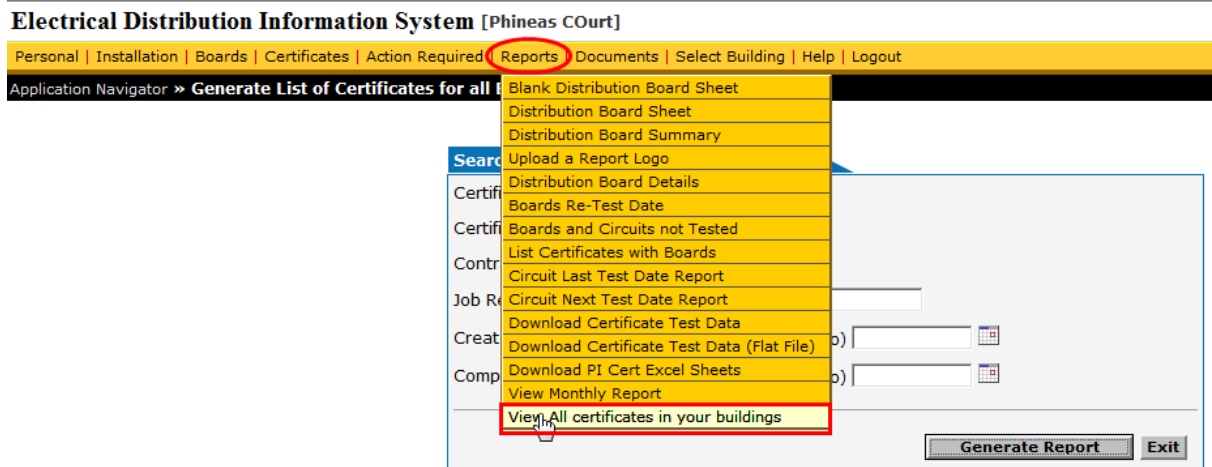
Electrical Distribution Information System [Phineas COurt]

Personal | Installation | Boards | Certificates | Action Required | Reports | Documents | Select Building | Help | Logout

Application Navigator » Generate List of Certificates for all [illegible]

Blank Distribution Board Sheet
Distribution Board Sheet
Distribution Board Summary
Upload a Report Logo
Distribution Board Details
Boards Re-Test Date
Boards and Circuits not Tested
List Certificates with Boards
Circuit Last Test Date Report
Circuit Next Test Date Report
Download Certificate Test Data
Download Certificate Test Data (Flat File)
Download PI Cert Excel Sheets
View Monthly Report
View All certificates in your buildings

Searc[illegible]
Certifi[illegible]
Certifi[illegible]
Contr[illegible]
Job Re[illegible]
Creat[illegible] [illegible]o)
Comp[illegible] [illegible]o)

Generate Report
Exit